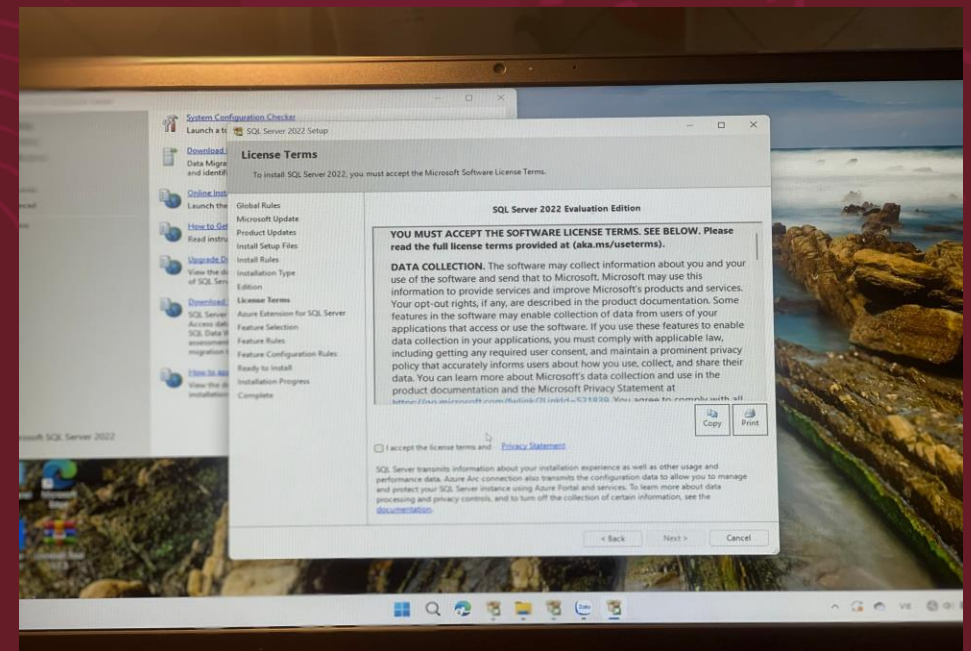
System Configuration Checker
Launch a t

Download
Data Migra
and identif

Online Inst
Launch the

How to Get
Read instru

Upgrade D
View the d
of SQL Serv

Download
SQL Server
Access dat
SQL Data M
assessment
migration t

How to app
View the d
installation

osoft SQL Server 2022

SQL Server 2022 Setup

License Terms

To install SQL Server 2022, you must accept the Microsoft Software License Terms.

Global Rules
Microsoft Update
Product Updates
Install Setup Files
Install Rules
Installation Type
Edition
License Terms
Azure Extension for SQL Server
Feature Selection
Feature Rules
Feature Configuration Rules
Ready to Install
Installation Progress
Complete

SQL Server 2022 Evaluation Edition

YOU MUST ACCEPT THE SOFTWARE LICENSE TERMS. SEE BELOW. Please read the full license terms provided at (aka.ms/useterms).

DATA COLLECTION. The software may collect information about you and your use of the software and send that to Microsoft. Microsoft may use this information to provide services and improve Microsoft's products and services. Your opt-out rights, if any, are described in the product documentation. Some features in the software may enable collection of data from users of your applications that access or use the software. If you use these features to enable data collection in your applications, you must comply with applicable law, including getting any required user consent, and maintain a prominent privacy policy that accurately informs users about how you use, collect, and share their data. You can learn more about Microsoft's data collection and use in the product documentation and the Microsoft Privacy Statement at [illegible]

Copy
Print

I accept the license terms and Privacy Statement

SQL Server transmits information about your installation experience as well as other usage and performance data. Azure Arc connection also transmits the configuration data to allow you to manage and protect your SQL Server instance using Azure Portal and services. To learn more about data processing and privacy controls, and to turn off the collection of certain information, see the documentation.

< Back
Next >
Cancel